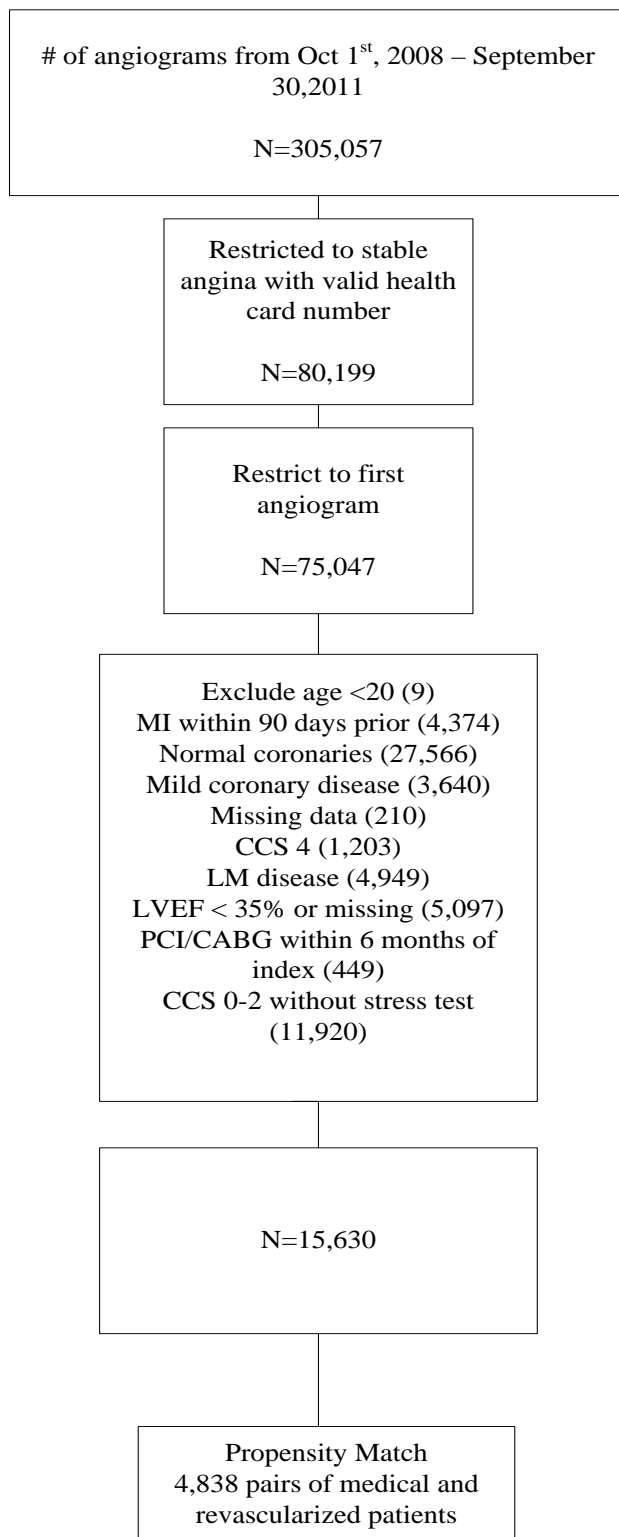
# of angiograms from Oct 1$^{st}$, 2008 – September 30,2011

N=305,057

Restricted to stable angina with valid health card number

N=80,199

Restrict to first angiogram

N=75,047

Exclude age <20 (9)
MI within 90 days prior (4,374)
Normal coronaries (27,566)
Mild coronary disease (3,640)
Missing data (210)
CCS 4 (1,203)
LM disease (4,949)
LVEF < 35% or missing (5,097)
PCI/CABG within 6 months of index (449)
CCS 0-2 without stress test (11,920)

N=15,630

Propensity Match
4,838 pairs of medical and revascularized patients